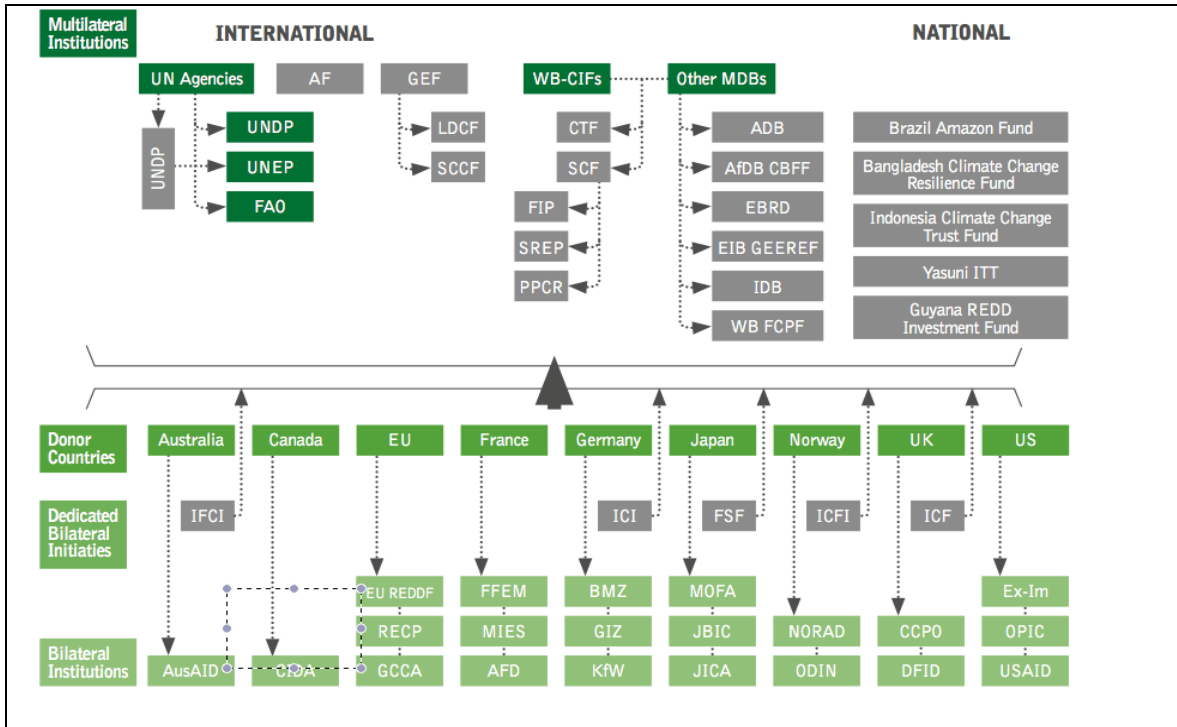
Multilateral Institutions

INTERNATIONAL

NATIONAL

UN Agencies

AF

GEF

WB-CIFs

Other MDBs

UNDP

UNDP

UNEP

FAO

LDCF

SCCF

CTF

SCF

FIP

SREP

PPCR

ADB

AfDB CBFF

EBRD

EIB GEEREF

IDB

WB FCPF

Brazil Amazon Fund

Bangladesh Climate Change Resilience Fund

Indonesia Climate Change Trust Fund

Yasuni ITT

Guyana REDD Investment Fund

Donor Countries

Australia

Canada

EU

France

Germany

Japan

Norway

UK

US

Dedicated Bilateral Initiaties

IFCI

ICI

FSF

ICFI

ICF

Bilateral Institutions

AusAID

CIDA

EU REDDF

RECP

GCCA

FFEM

MIES

AFD

BMZ

GIZ

KfW

MOFA

JBIC

JICA

NORAD

ODIN

CCPO

DFID

Ex-Im

OPIC

USAID